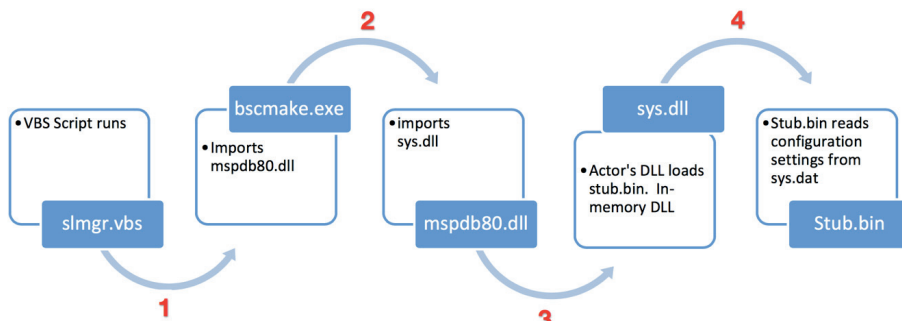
• VBS Script runs

slmgr.vbs

1

bscmake.exe

• Imports mspdb80.dll

2

• imports sys.dll

mspdb80.dll

3

sys.dll

• Actor's DLL loads stub.bin. In-memory DLL

4

• Stub.bin reads configuration settings from sys.dat

Stub.bin